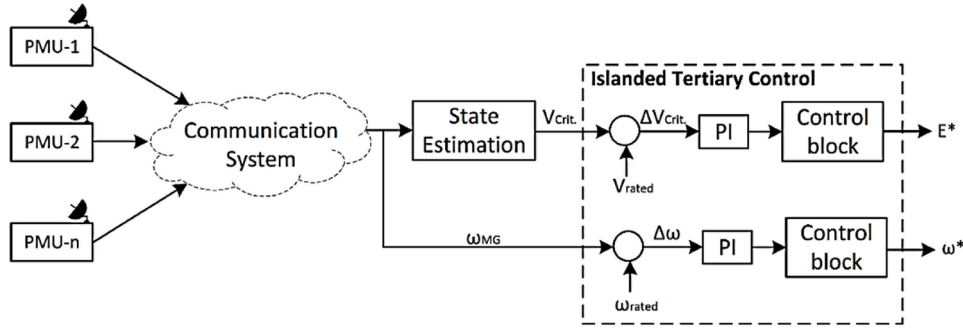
PMU-1

PMU-2

PMU-n

Communication System

State Estimation

$V_{Crit.}$

Islanded Tertiary Control

$\Delta V_{Crit.}$

PI

Control block

E*

$V_{rated}$

$\omega_{MG}$

$\Delta\omega$

PI

Control block

$\omega$*

$\omega_{rated}$